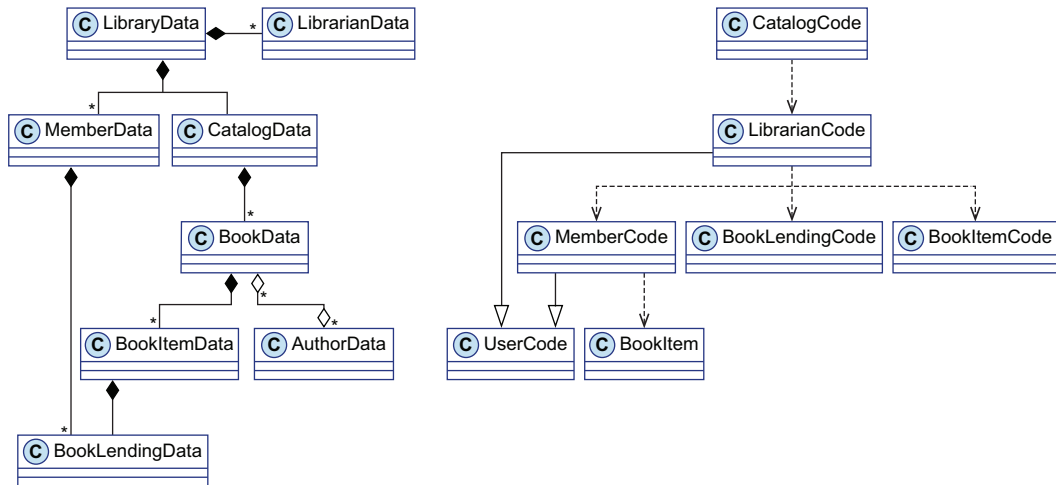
C LibraryData
*
C LibrarianData
*
C MemberData
C CatalogData
*
C BookData
*
*
*
C BookItemData
C AuthorData
*
C BookLendingData

C CatalogCode
C LibrarianCode
C MemberCode
C BookLendingCode
C BookItemCode
C UserCode
C BookItem